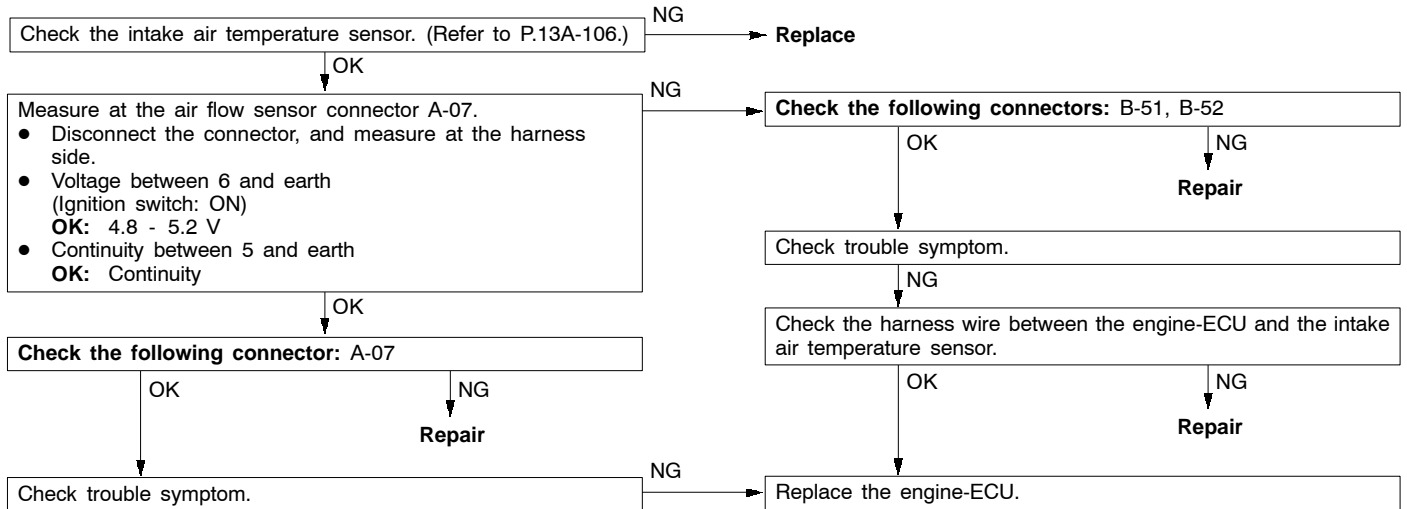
Check the intake air temperature sensor. (Refer to P.13A-106.)

NG

Replace

OK

Measure at the air flow sensor connector A-07.
• Disconnect the connector, and measure at the harness side.
• Voltage between 6 and earth (Ignition switch: ON)
**OK:** 4.8 - 5.2 V
• Continuity between 5 and earth
**OK:** Continuity

NG

**Check the following connectors:** B-51, B-52

OK

NG

**Repair**

Check trouble symptom.

NG

Check the harness wire between the engine-ECU and the intake air temperature sensor.

OK

NG

**Repair**

OK

**Check the following connector:** A-07

OK

NG

**Repair**

Check trouble symptom.

NG

Replace the engine-ECU.